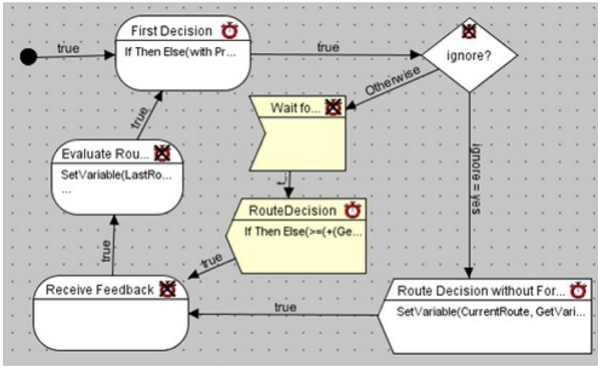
true
First Decision
If Then Else(with Pr...
true
ignore?
Otherwise
Wait fo...
true
Evaluate Rou...
SetVariable(LastRo...
...
ignore = yes
RouteDecision
If Then Else(>=(+(Ge...
true
true
Receive Feedback
true
Route Decision without For...
SetVariable(CurrentRoute, GetVari...